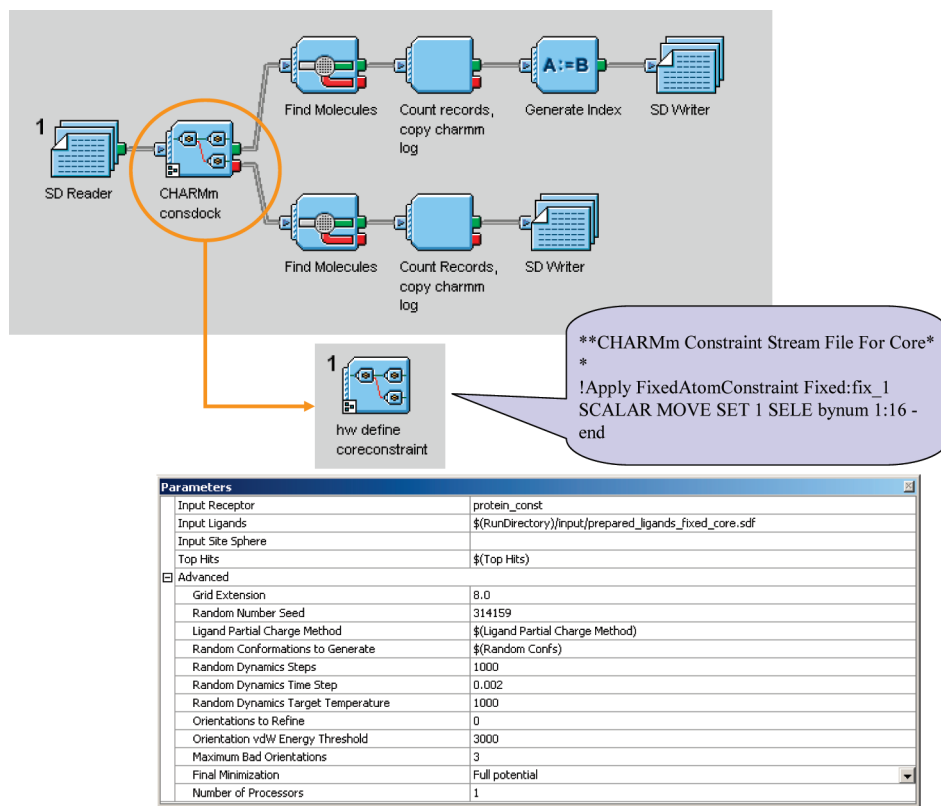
1

SD Reader

CHARMm consdock

Find Molecules

Count records, copy charmm log

A:=B

Generate Index

SD Writer

Find Molecules

Count Records, copy charmm log

SD Writer

1

hw define coreconstraint

**CHARMm Constraint Stream File For Core*
*
!Apply FixedAtomConstraint Fixed:fix_1
SCALAR MOVE SET 1 SELE bynum 1:16 -
end

Parameters

| | |
|---|---|
| Input Receptor | protein_const |
| Input Ligands | $(RunDirectory)/input/prepared_ligands_fixed_core.sdf |
| Input Site Sphere | |
| Top Hits | $(Top Hits) |
| ⊟ Advanced | |
| Grid Extension | 8.0 |
| Random Number Seed | 314159 |
| Ligand Partial Charge Method | $(Ligand Partial Charge Method) |
| Random Conformations to Generate | $(Random Confs) |
| Random Dynamics Steps | 1000 |
| Random Dynamics Time Step | 0.002 |
| Random Dynamics Target Temperature | 1000 |
| Orientations to Refine | 0 |
| Orientation vdW Energy Threshold | 3000 |
| Maximum Bad Orientations | 3 |
| Final Minimization | Full potential |
| Number of Processors | 1 |